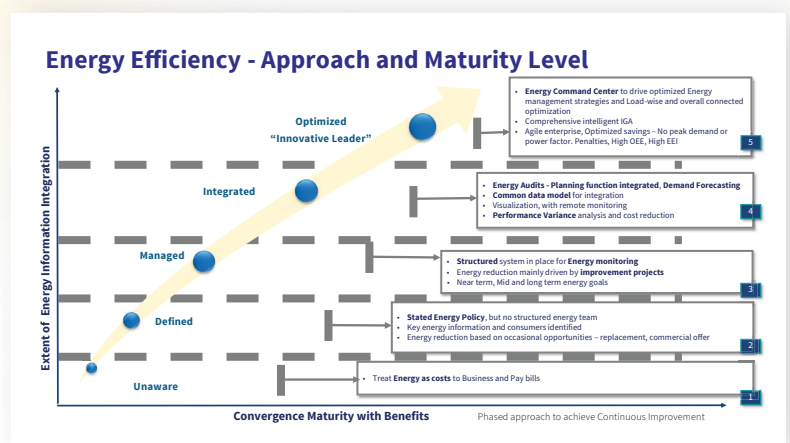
Energy Efficiency - Approach and Maturity Level

- Energy Command Center to drive optimized Energy management strategies and Load-wise and overall connected optimization
- Comprehensive intelligent IGA
- Agile enterprise, Optimized savings – No peak demand or power factor. Penalties, High OEE, High EEI

5

Optimized
"Innovative Leader"

- Energy Audits - Planning function integrated, Demand Forecasting
- Common data model for integration
- Visualization, with remote monitoring
- Performance Variance analysis and cost reduction

4

Integrated

Managed

- Structured system in place for Energy monitoring
- Energy reduction mainly driven by improvement projects
- Near term, Mid and long term energy goals

3

Defined

- Stated Energy Policy, but no structured energy team
- Key energy information and consumers identified
- Energy reduction based on occasional opportunities – replacement, commercial offer

2

Unaware

- Treat Energy as costs to Business and Pay bills

1

Extent of Energy Information Integration

Convergence Maturity with Benefits

Phased approach to achieve Continuous Improvement